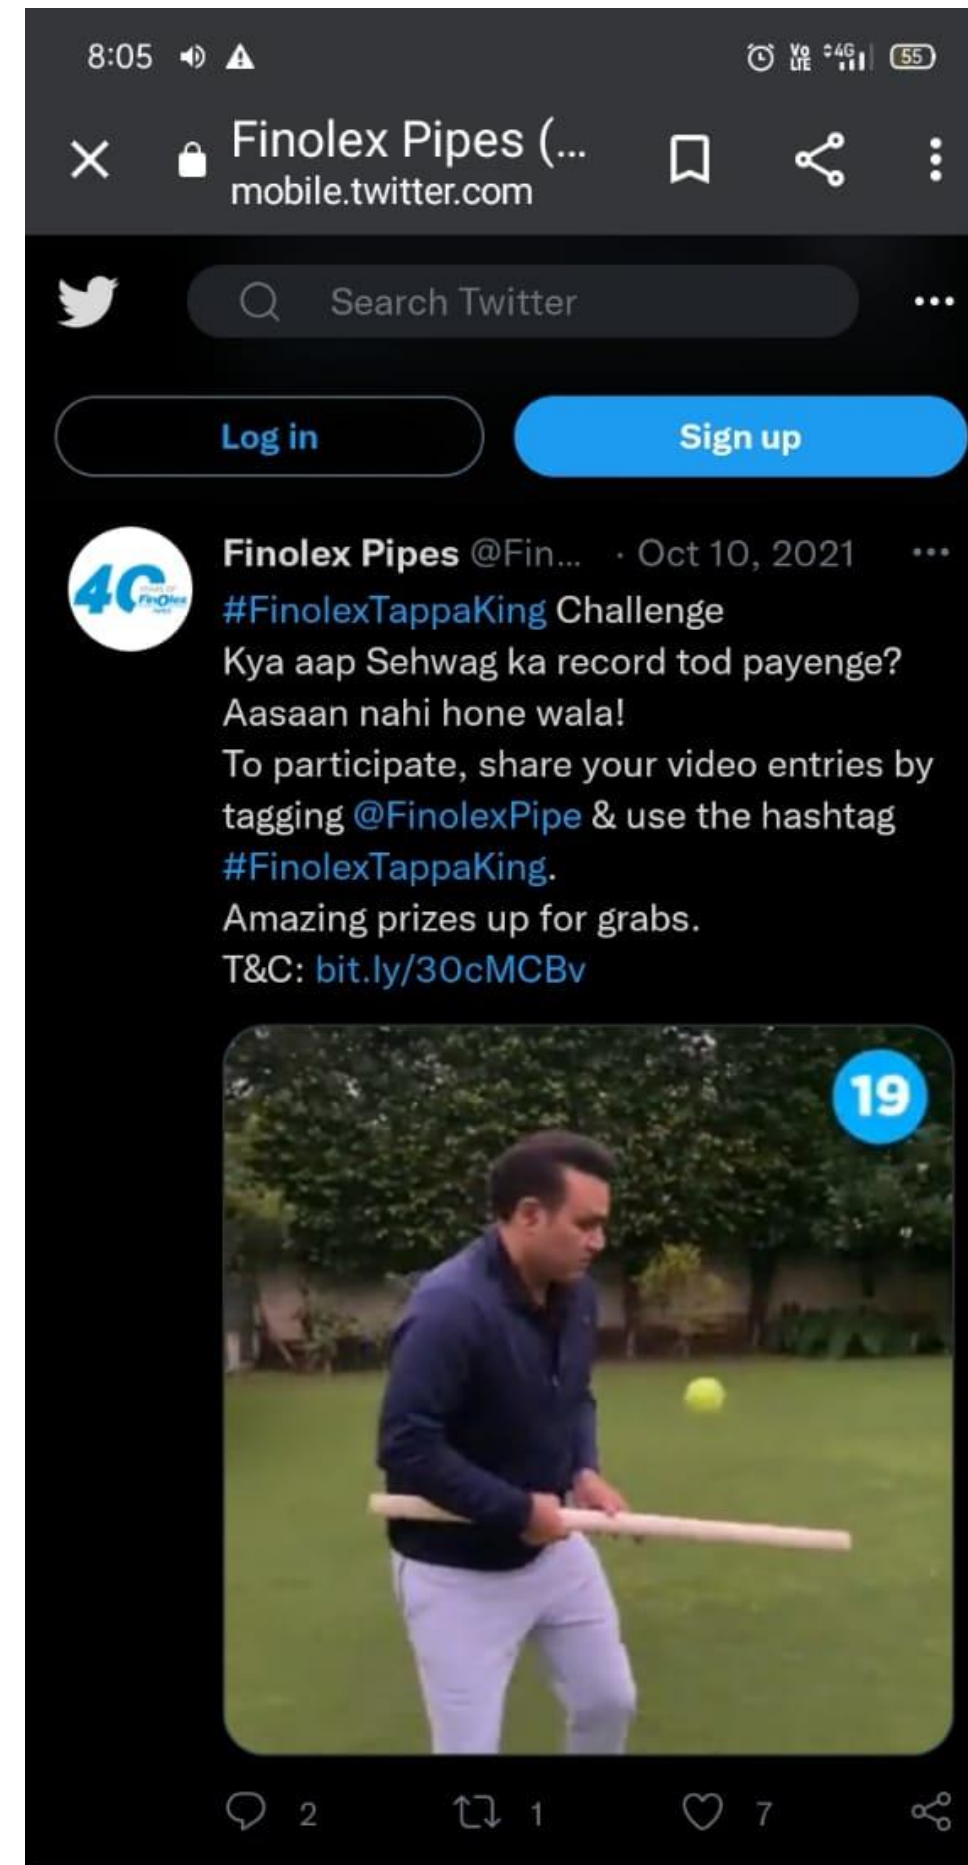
8:05

Vo LTE 4G 55

Finolex Pipes (...
mobile.twitter.com

Search Twitter

Log in

Sign up

40 Finolex

Finolex Pipes @Fin... · Oct 10, 2021

#FinolexTappaKing Challenge
Kya aap Sehwag ka record tod payenge? Aasaan nahi hone wala!
To participate, share your video entries by tagging @FinolexPipe & use the hashtag #FinolexTappaKing.
Amazing prizes up for grabs.
T&C: bit.ly/30cMCBv

19

2 1 7